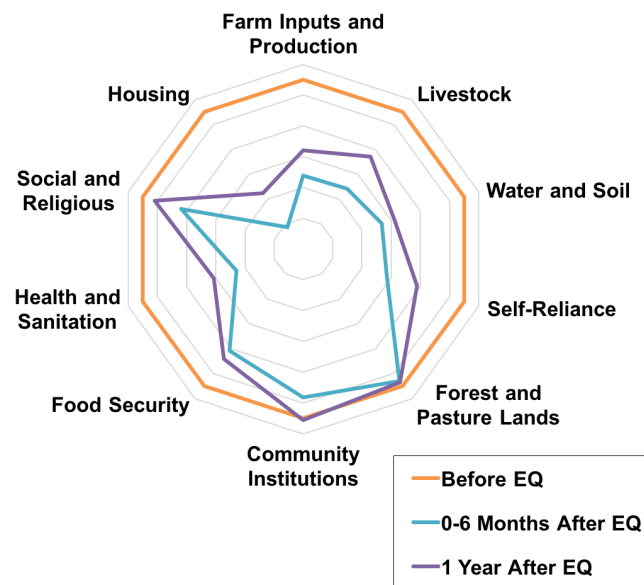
Farm Inputs and Production

Livestock

Water and Soil

Self-Reliance

Forest and Pasture Lands

Community Institutions

Food Security

Health and Sanitation

Social and Religious

Housing

Before EQ

0-6 Months After EQ

1 Year After EQ